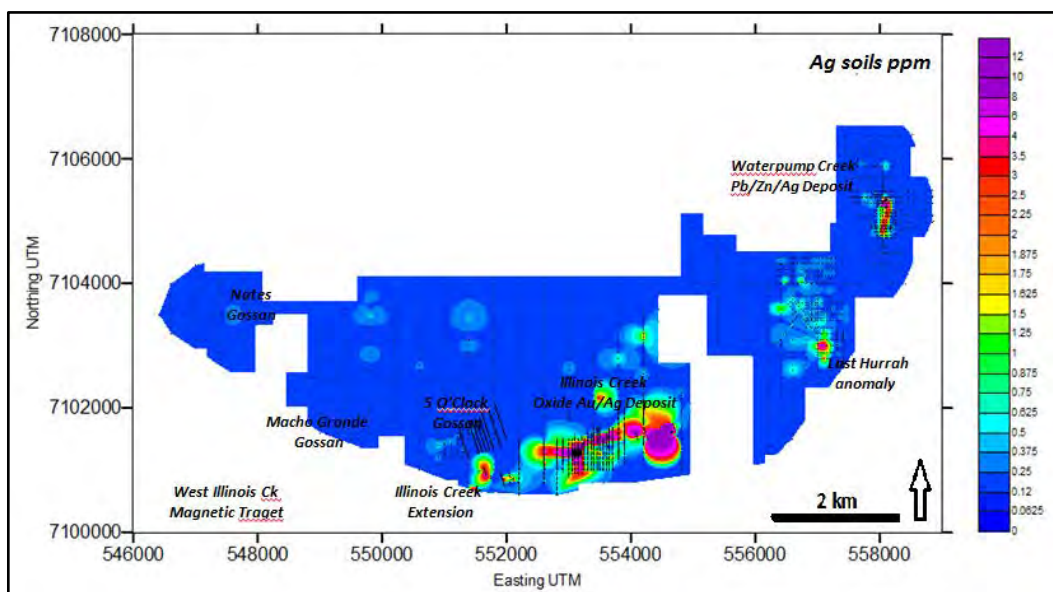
7108000
7106000
7104000
7102000
7100000
Northing UTM

Ag soils ppm

Waterpump Creek Pb/Zn/Ag Deposit

Nates Gossan

Last Hurrah anomaly

Illinois Creek Oxide Au/Ag Deposit

5 O'Clock Gossan

Macho Grande Gossan

West Illinois Ck Magnetic Traget

Illinois Creek Extension

2 km

546000 548000 550000 552000 554000 556000 558000
Easting UTM

12
10
8
6
4
3.5
3
2.5
2.25
2
1.875
1.75
1.625
1.5
1.25
1
0.875
0.75
0.625
0.5
0.375
0.25
0.12
0.0625
0